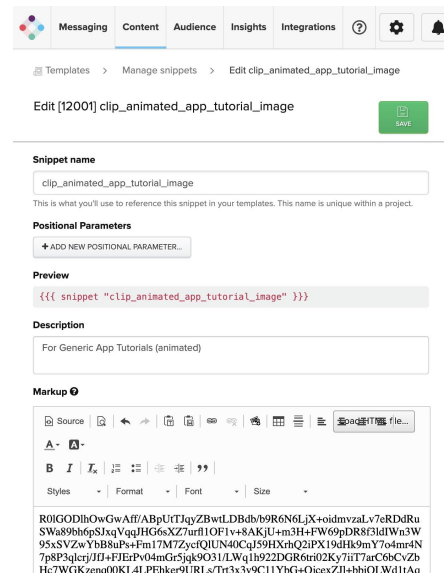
Messaging Content Audience Insights Integrations ?

Templates > Manage snippets > Edit clip_animated_app_tutorial_image

Edit [12001] clip_animated_app_tutorial_image

SAVE

Snippet name

clip_animated_app_tutorial_image

This is what you'll use to reference this snippet in your templates. This name is unique within a project.

Positional Parameters

+ ADD NEW POSITIONAL PARAMETER...

Preview

{{{ snippet "clip_animated_app_tutorial_image" }}}

Description

For Generic App Tutorials (animated)

Markup

Source

Styles Format Font Size

R0lGODlhOwGwAff/ABpUtTJqyZBwtLDBdb/b9R6N6LjX+oidmvzaLv7eRDdRu SWa89bh6pSJxqVqqJHG6sXZ7urfl1OF1v+8AKjU+m3H+FW69pDR8f3ldIWn3W 95xSVZwYbB8uPs+Fm17M7ZycfQIUN40CqJ59HXrhQ2iPX19dHk9mY7o4mr4N 7p8P3qlcrj/JfJ+FJErPv04mGr5jqk9O31/LWq1h922DGR6tri02Ky7iiT7arC6bCvZb Hc7WGKzeng00KL4LPEhker9URLs/Trt3x3v9C11YbG+OicexZJl+bbiQLWd1tAg